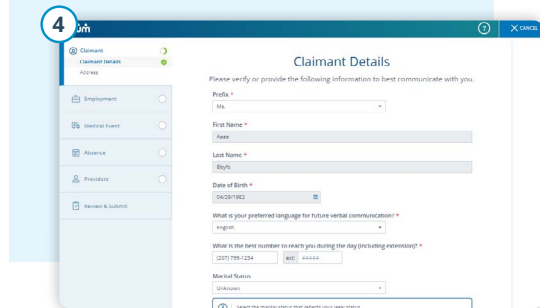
4
um
?
CANCEL

Claimant
Claimant Details
Address

Employment

Medical Event

Absence

Providers

Review & Submit

Claimant Details

Please verify or provide the following information to best communicate with you.

Prefix *
Ms.

First Name *
Aaaa

Last Name *
Bbyfs

Date of Birth *
04/29/1982

What is your preferred language for future verbal communication? *
English

What is the best number to reach you during the day (including extension)? *
(207) 795-1234
ext
#####

Marital Status
Unknown

Select the marital status that reflects your legal status